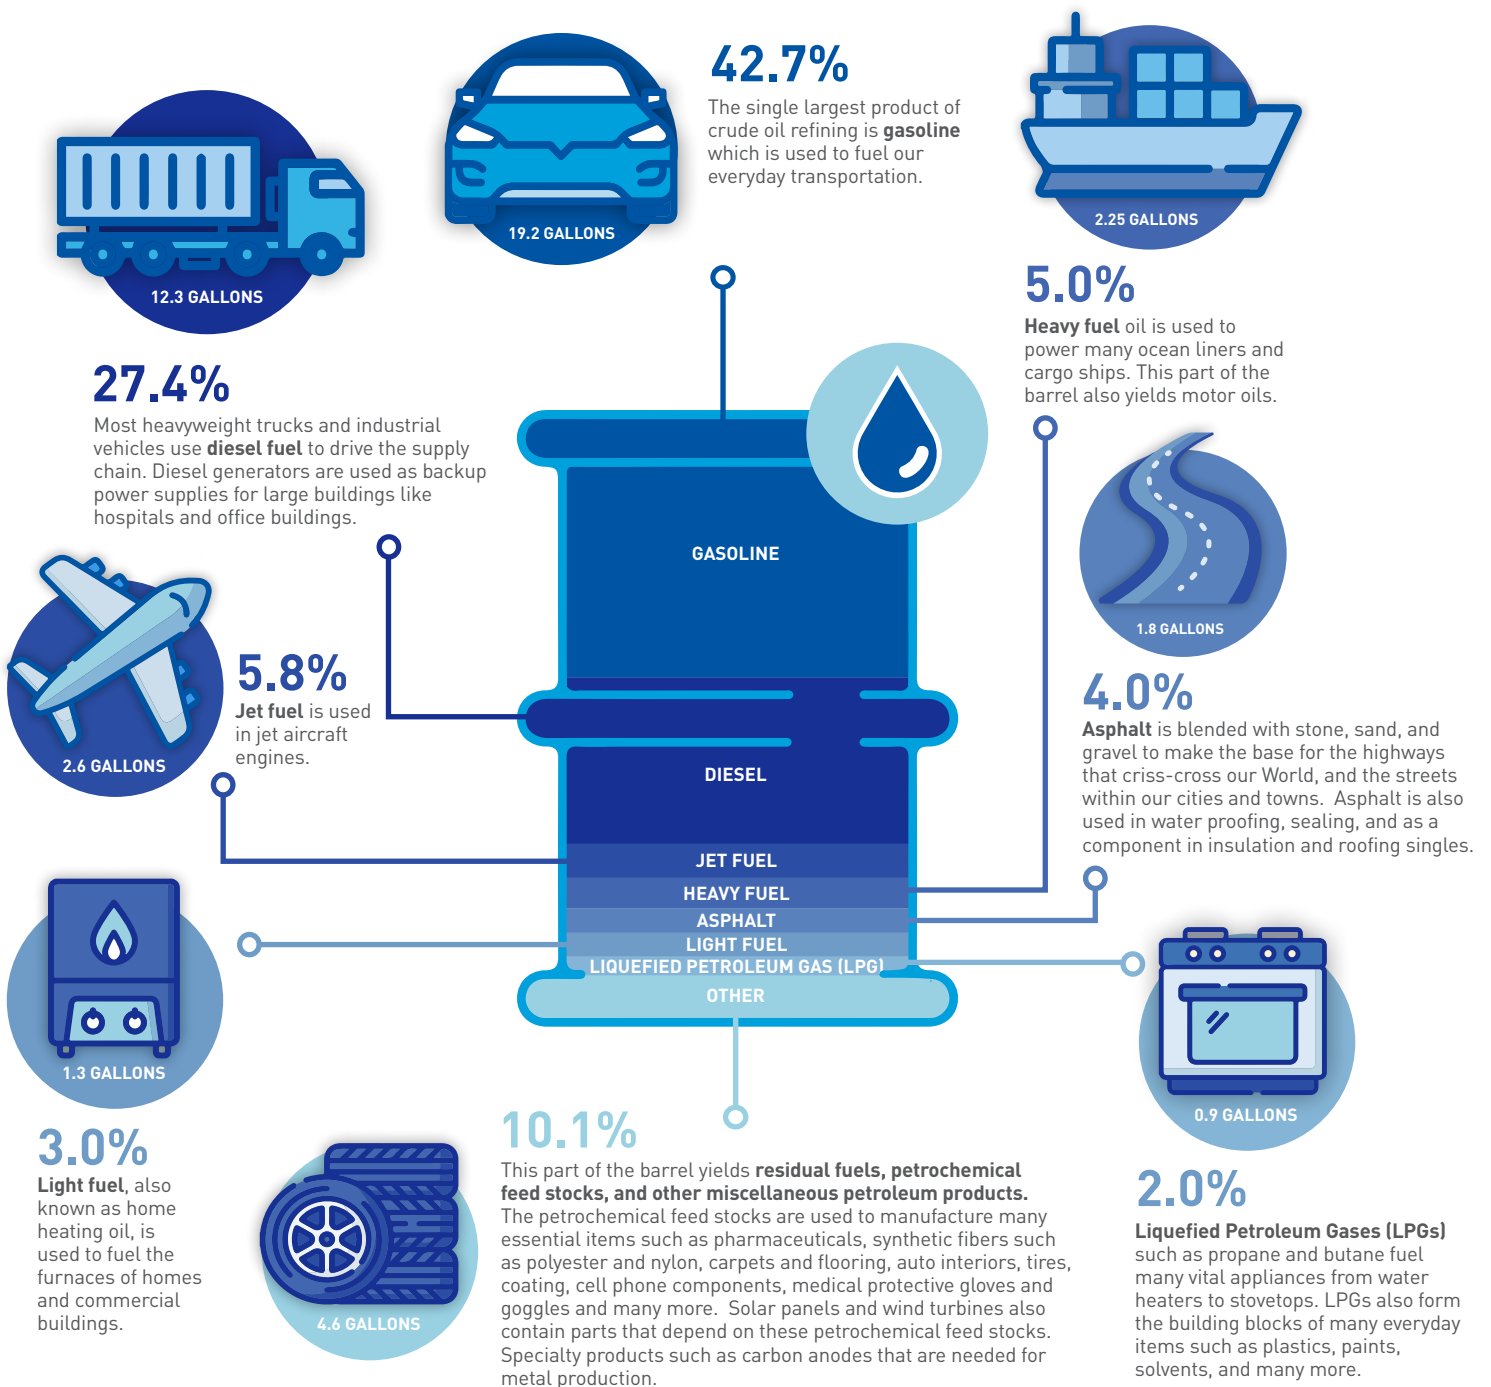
42.7%
The single largest product of crude oil refining is **gasoline** which is used to fuel our everyday transportation.

19.2 GALLONS

12.3 GALLONS

2.25 GALLONS

27.4%
Most heavyweight trucks and industrial vehicles use **diesel fuel** to drive the supply chain. Diesel generators are used as backup power supplies for large buildings like hospitals and office buildings.

5.0%
**Heavy fuel** oil is used to power many ocean liners and cargo ships. This part of the barrel also yields motor oils.

GASOLINE

DIESEL

JET FUEL

HEAVY FUEL

ASPHALT

LIGHT FUEL

LIQUEFIED PETROLEUM GAS (LPG)

OTHER

1.8 GALLONS

4.0%
**Asphalt** is blended with stone, sand, and gravel to make the base for the highways that criss-cross our World, and the streets within our cities and towns. Asphalt is also used in water proofing, sealing, and as a component in insulation and roofing singles.

2.6 GALLONS

5.8%
**Jet fuel** is used in jet aircraft engines.

1.3 GALLONS

3.0%
**Light fuel**, also known as home heating oil, is used to fuel the furnaces of homes and commercial buildings.

4.6 GALLONS

10.1%
This part of the barrel yields **residual fuels, petrochemical feed stocks, and other miscellaneous petroleum products.** The petrochemical feed stocks are used to manufacture many essential items such as pharmaceuticals, synthetic fibers such as polyester and nylon, carpets and flooring, auto interiors, tires, coating, cell phone components, medical protective gloves and goggles and many more. Solar panels and wind turbines also contain parts that depend on these petrochemical feed stocks. Specialty products such as carbon anodes that are needed for metal production.

0.9 GALLONS

2.0%
**Liquefied Petroleum Gases (LPGs)** such as propane and butane fuel many vital appliances from water heaters to stovetops. LPGs also form the building blocks of many everyday items such as plastics, paints, solvents, and many more.